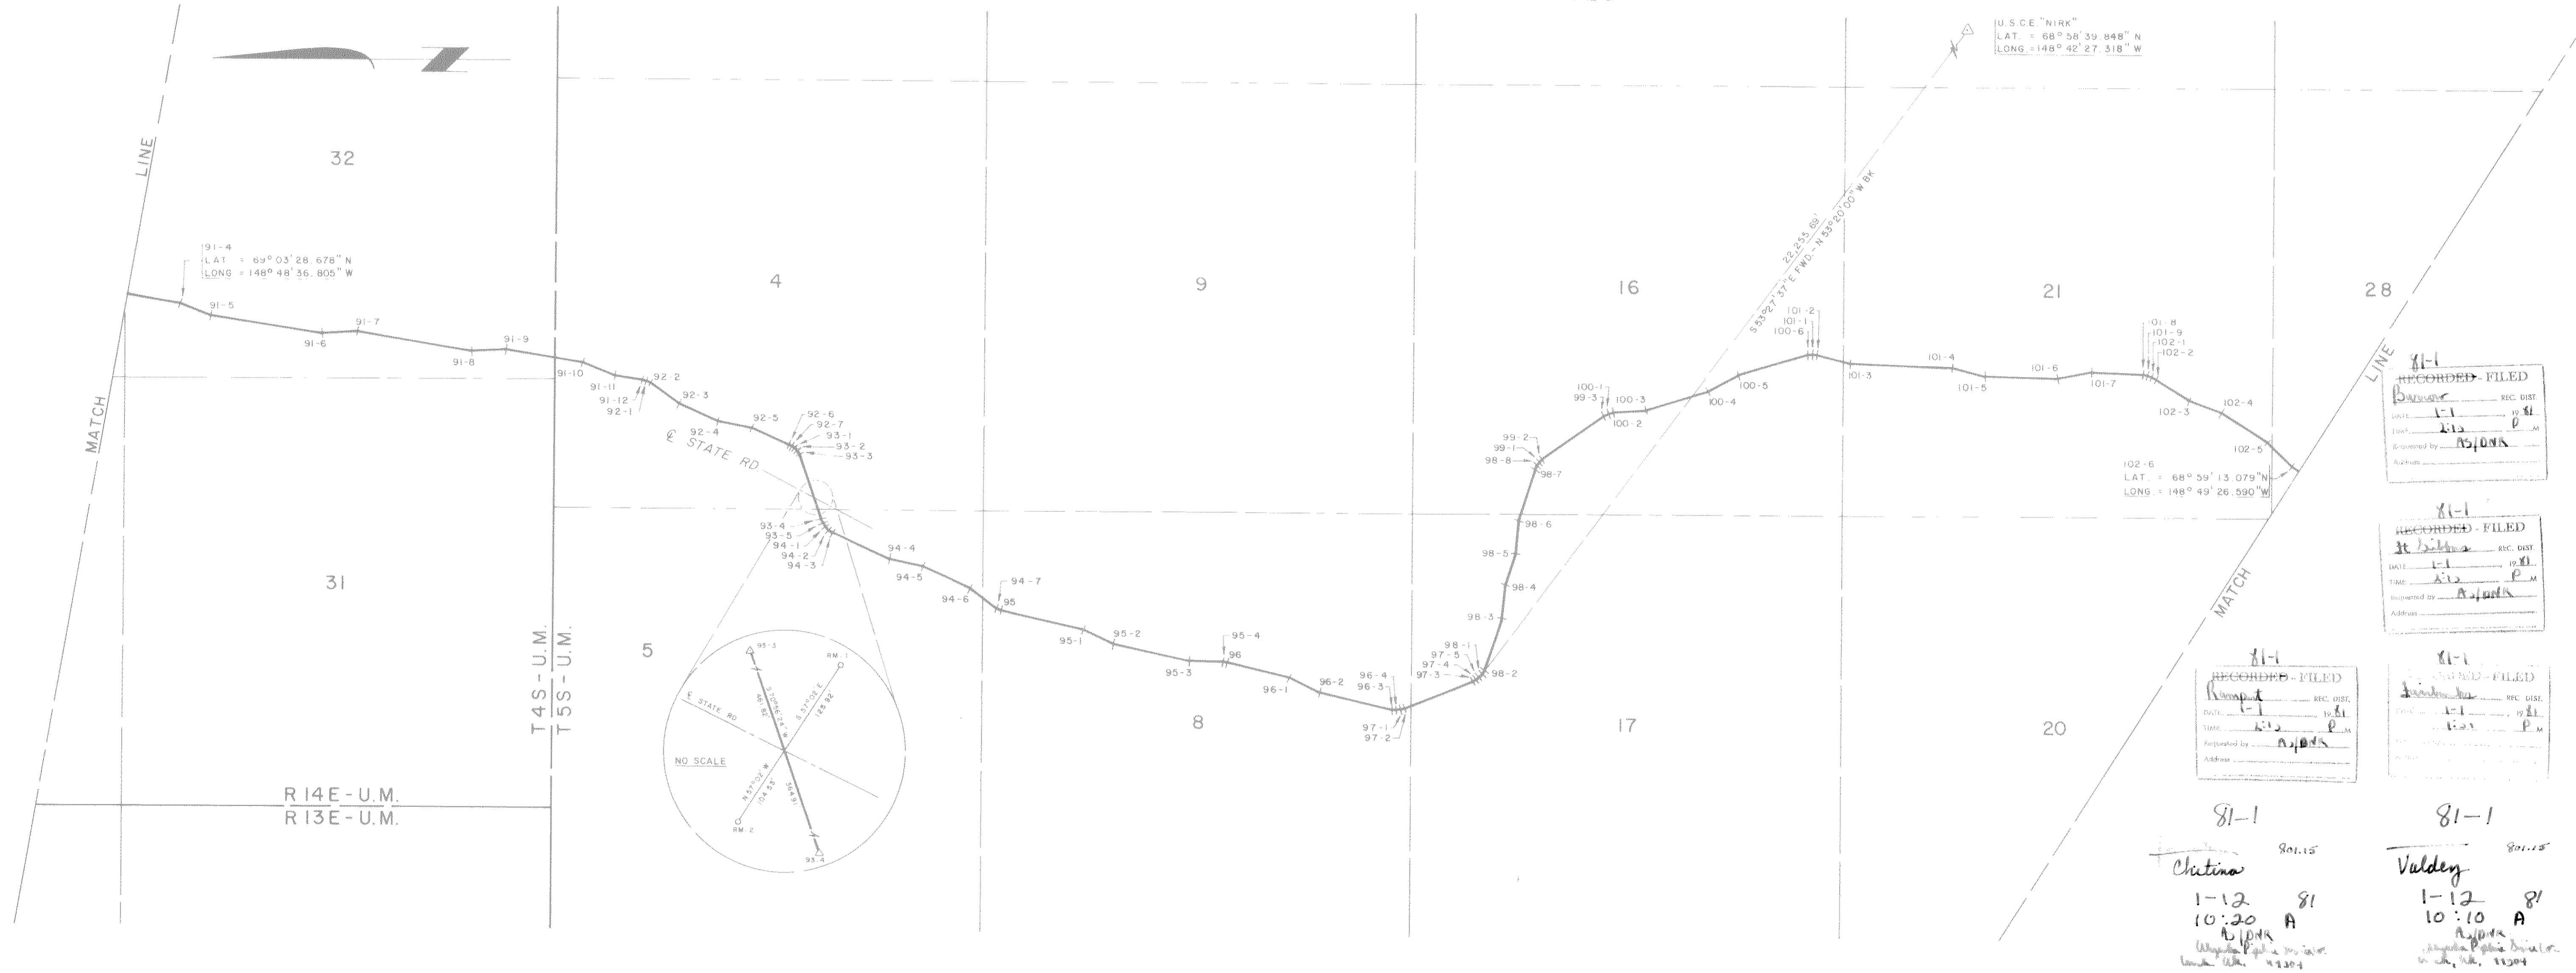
U.S.C.E. "NIRK"
LAT. = 68° 58' 39.848" N
LONG. = 148° 42' 27.318" W

MATCH LINE

32

91-4
LAT. = 69° 03' 28.678" N
LONG. = 148° 48' 36.805" W

91-5
91-6
91-7
91-8
91-9
91-10
91-11
91-12
92-1
92-2
92-3
92-4
92-5
92-6
92-7
93-1
93-2
93-3

℄ STATE RD

4

9

16

21

28

22,253.69'
S 53°27'37" E FWD.- N 53°20'00" W BK.

101-2
101-1
100-6
101-3
101-4
101-5
101-6
101-7
101-8
101-9
102-1
102-2
102-3
102-4
102-5

100-1
99-3
100-2
100-3
100-4
100-5

99-2
99-1
98-8
98-7
98-6
98-5
98-4
98-3
98-1
97-5
97-4
97-3
98-2

102-6
LAT. = 68° 59' 13.079" N
LONG. = 148° 49' 26.590" W

93-4
93-5
94-1
94-2
94-3
94-4
94-5
94-6
94-7
95
95-1
95-2
95-3
95-4
96
96-1
96-2
96-3
96-4
97-1
97-2

31

5

8

17

20

T4S-U.M.
T5S-U.M.

R14E-U.M.
R13E-U.M.

93-3
RM-1
℄ STATE RD
S 70°06'24" W
46.92
S 37°07' E
125.92
NO SCALE
N 57°02' W
104.53
36.91
RM-2
93-4

MATCH LINE

81-1
RECORDED - FILED
Barrow REC. DIST.
DATE 1-1 19 81
TIME 2:15 P M
Requested by AS/DNR
Address

81-1
RECORDED - FILED
Ft Gibbon REC. DIST.
DATE 1-1 19 81
TIME 2:15 P M
Requested by AS/DNR
Address

81-1
RECORDED - FILED
Rampart REC. DIST.
DATE 1-1 19 81
TIME 2:15 P M
Requested by AS/DNR
Address

81-1
RECORDED - FILED
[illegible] REC. DIST.
DATE 1-1 19 81
TIME 1:51 P M

81-1
801.15
Chitina
1-12 81
10:20 A
AS/DNR
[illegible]

81-1
801.15
Valdez
1-12 81
10:10 A
AS/DNR
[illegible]